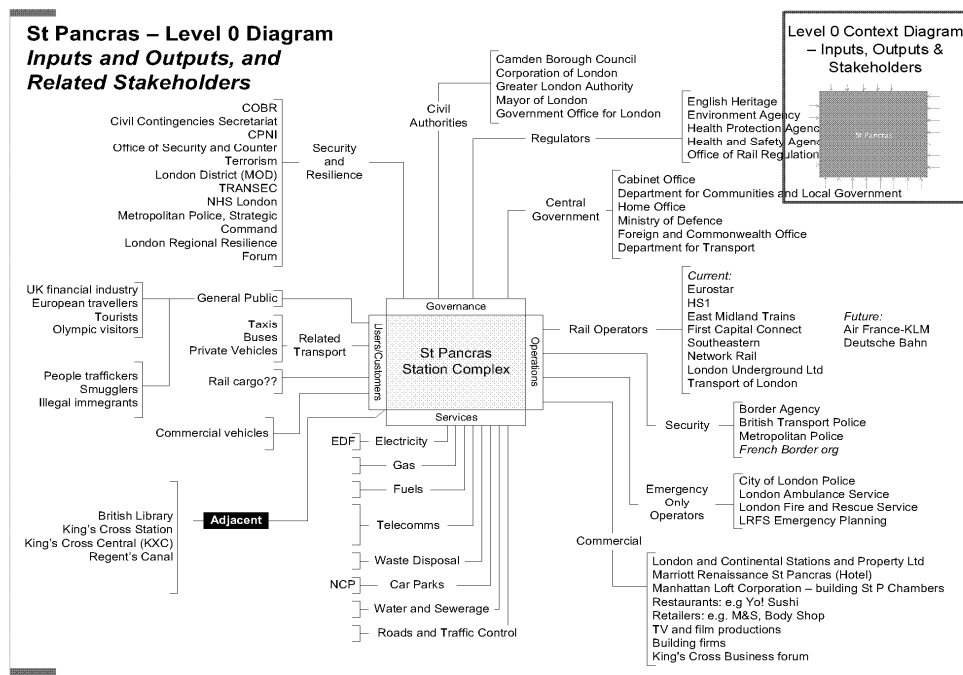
St Pancras – Level 0 Diagram
Inputs and Outputs, and Related Stakeholders

Level 0 Context Diagram – Inputs, Outputs & Stakeholders

St Pancras

COBR
Civil Contingencies Secretariat
CPNI
Office of Security and Counter Terrorism
London District (MOD)
TRANSEC
NHS London
Metropolitan Police, Strategic Command
London Regional Resilience Forum

Security and Resilience

Civil Authorities

Camden Borough Council
Corporation of London
Greater London Authority
Mayor of London
Government Office for London

Regulators

English Heritage
Environment Agency
Health Protection Agenc
Health and Safety Agenc
Office of Rail Regulation

Central Government

Cabinet Office
Department for Communities and Local Government
Home Office
Ministry of Defence
Foreign and Commonwealth Office
Department for Transport

UK financial industry
European travellers
Tourists
Olympic visitors

General Public

Taxis
Buses
Private Vehicles

Related Transport

People traffickers
Smugglers
Illegal immegrants

Rail cargo??

Commercial vehicles

Governance
Users/Customers
St Pancras Station Complex
Operations
Services

Rail Operators

Current:
Eurostar
HS1
East Midland Trains
First Capital Connect
Southeastern
Network Rail
London Underground Ltd
Transport of London

Future:
Air France-KLM
Deutsche Bahn

Security

Border Agency
British Transport Police
Metropolitan Police
French Border org

Emergency Only Operators

City of London Police
London Ambulance Service
London Fire and Rescue Service
LRFS Emergency Planning

Commercial

London and Continental Stations and Property Ltd
Marriott Renaissance St Pancras (Hotel)
Manhattan Loft Corporation – building St P Chambers
Restaurants: e.g Yo! Sushi
Retailers: e.g. M&S, Body Shop
TV and film productions
Building firms
King's Cross Business forum

EDF
Electricity
Gas
Fuels
Telecomms
Waste Disposal
NCP
Car Parks
Water and Sewerage
Roads and Traffic Control

British Library
King's Cross Station
King's Cross Central (KXC)
Regent's Canal

Adjacent